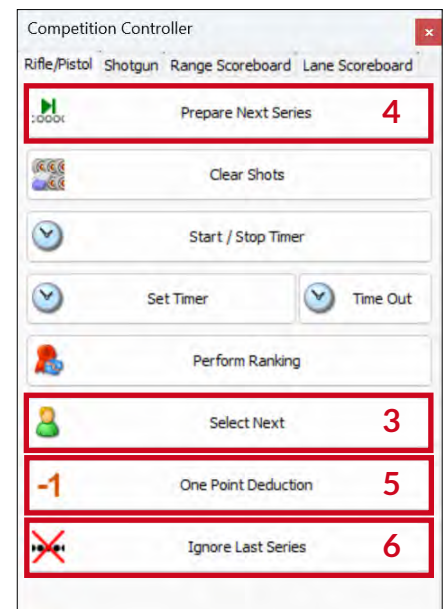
Competition Controller

Rifle/Pistol | Shotgun | Range Scoreboard | Lane Scoreboard

Prepare Next Series 4

Clear Shots

Start / Stop Timer

Set Timer

Time Out

Perform Ranking

Select Next 3

-1 One Point Deduction 5

Ignore Last Series 6